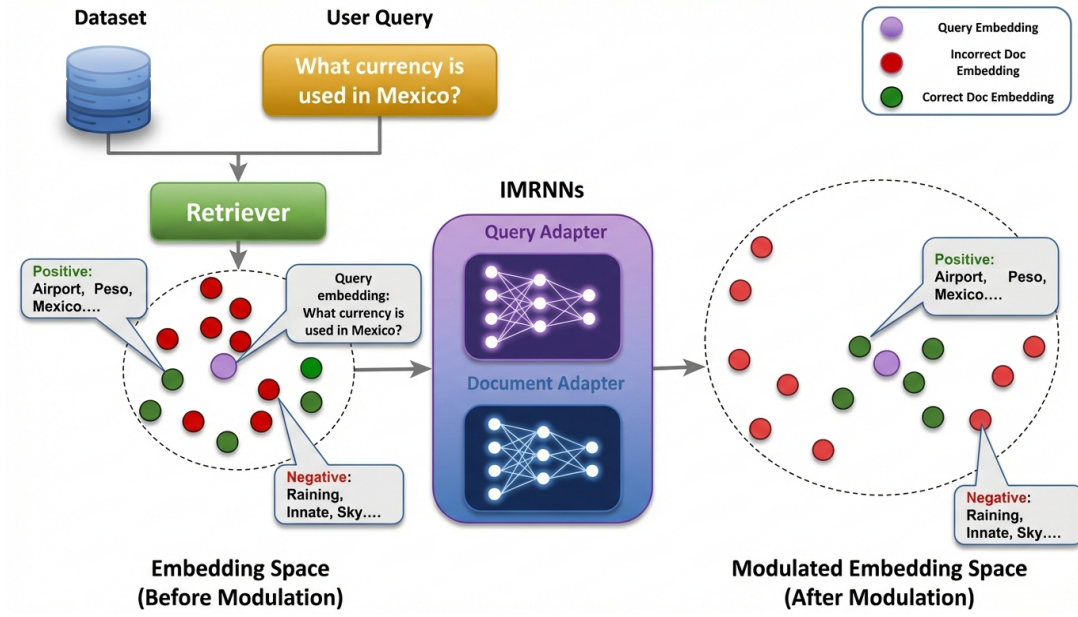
Dataset

User Query

What currency is used in Mexico?

Query Embedding

Incorrect Doc Embedding

Correct Doc Embedding

Retriever

IMRNNs

Query Adapter

Document Adapter

Positive: Airport, Peso, Mexico....

Query embedding: What currency is used in Mexico?

Negative: Raining, Innate, Sky....

Positive: Airport, Peso, Mexico....

Negative: Raining, Innate, Sky....

Embedding Space (Before Modulation)

Modulated Embedding Space (After Modulation)